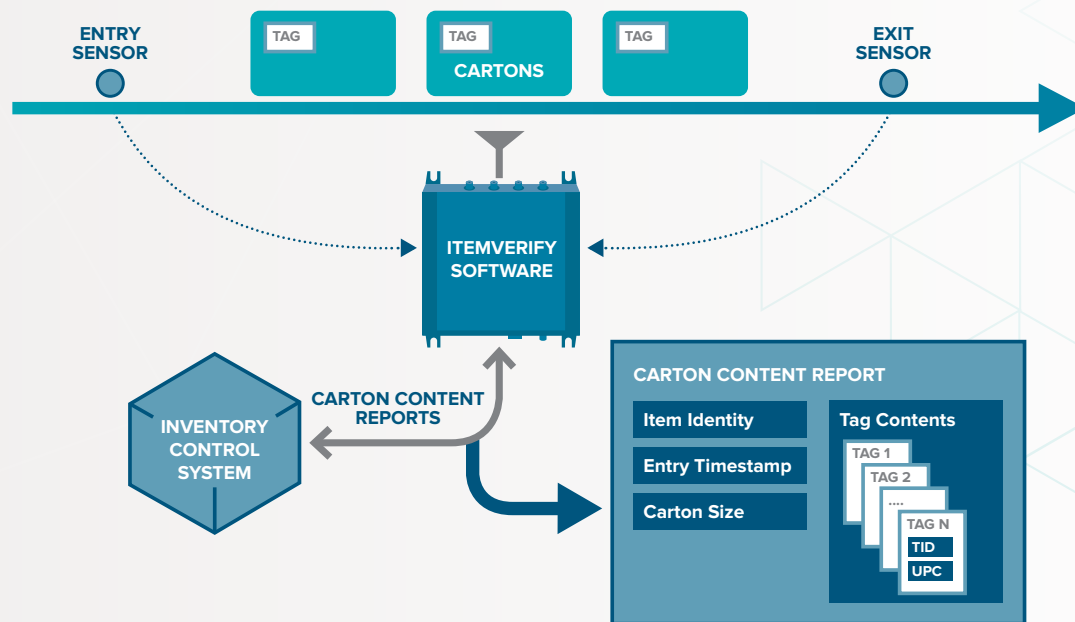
ENTRY SENSOR

TAG

TAG

CARTONS

TAG

EXIT SENSOR

ITEMVERIFY SOFTWARE

INVENTORY CONTROL SYSTEM

CARTON CONTENT REPORTS

CARTON CONTENT REPORT

Item Identity

Entry Timestamp

Carton Size

Tag Contents

TAG 1

TAG 2

....

TAG N

TID

UPC